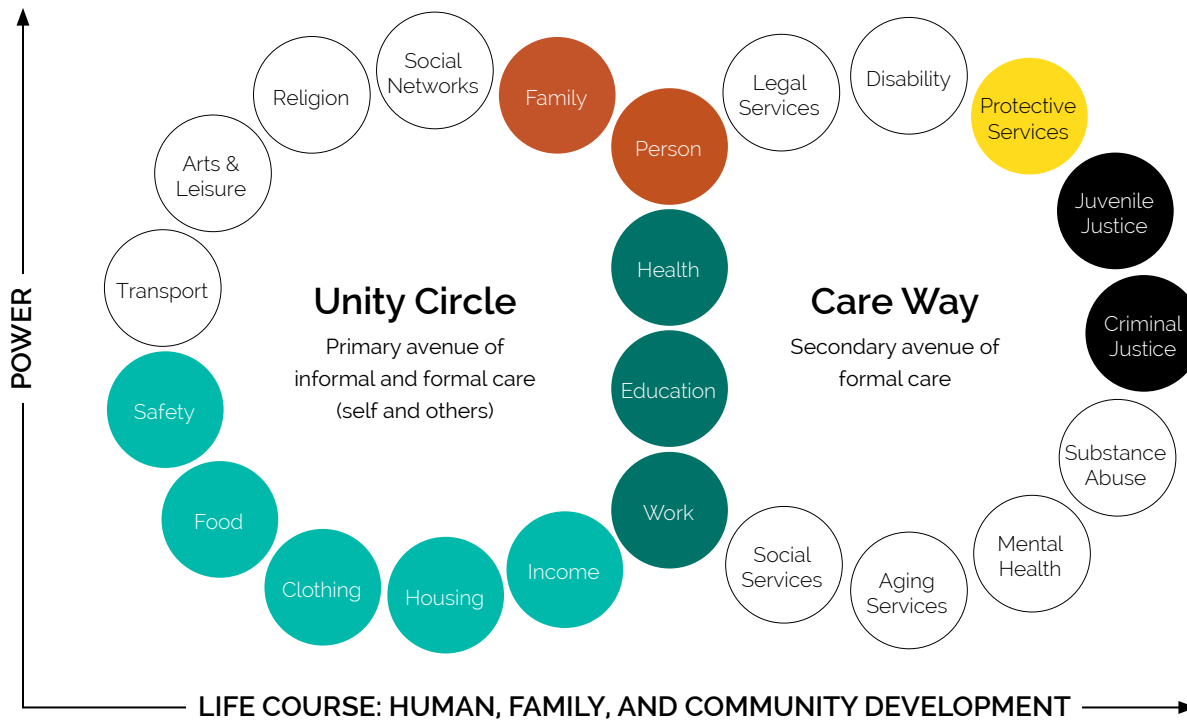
POWER

Social Networks

Religion

Arts & Leisure

Transport

Safety

Food

Clothing

Housing

Income

Family

Person

Health

Education

Work

Unity Circle

Primary avenue of informal and formal care (self and others)

Legal Services

Disability

Protective Services

Juvenile Justice

Criminal Justice

Substance Abuse

Mental Health

Aging Services

Social Services

Care Way

Secondary avenue of formal care

LIFE COURSE: HUMAN, FAMILY, AND COMMUNITY DEVELOPMENT